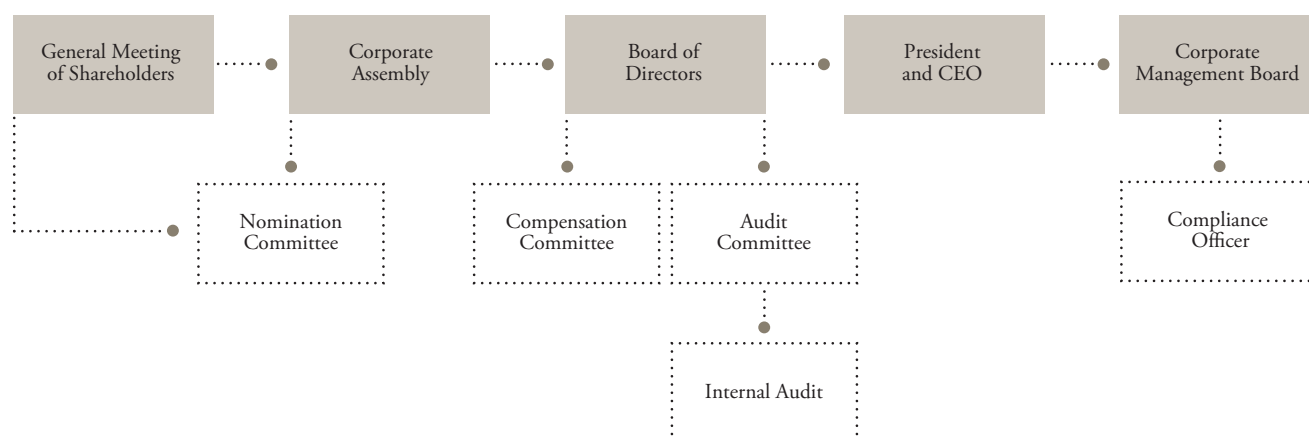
General Meeting of Shareholders

Corporate Assembly

Board of Directors

President and CEO

Corporate Management Board

Nomination Committee

Compensation Committee

Audit Committee

Compliance Officer

Internal Audit